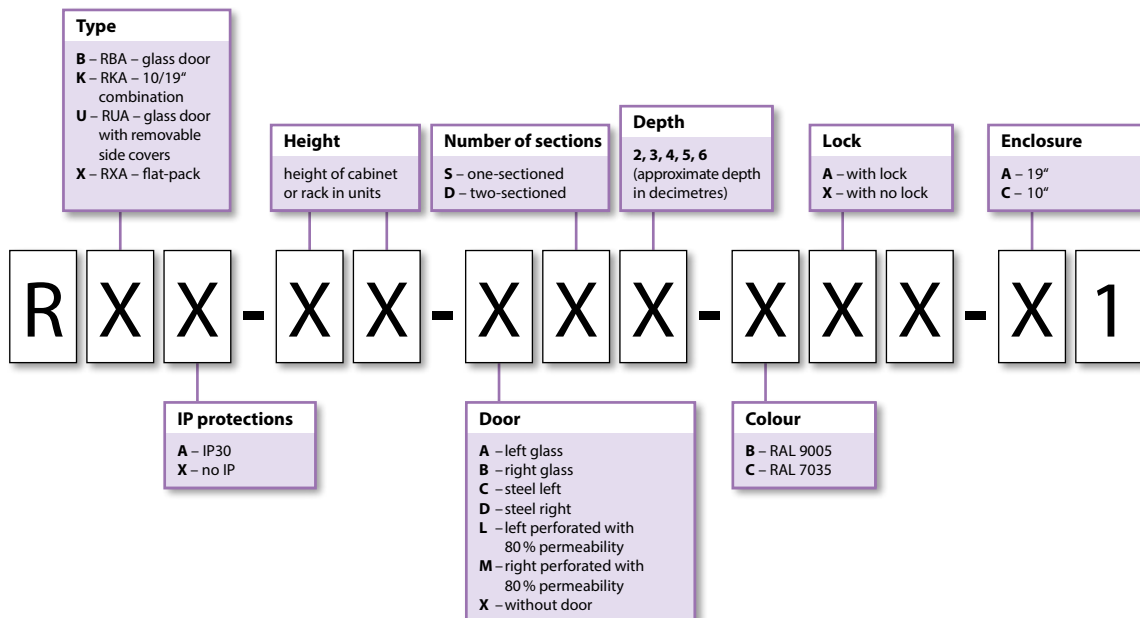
Type

**B** – RBA – glass door
**K** – RKA – 10/19" combination
**U** – RUA – glass door with removable side covers
**X** – RXA – flat-pack

Height

height of cabinet or rack in units

Number of sections

**S** – one-sectioned
**D** – two-sectioned

Depth

**2, 3, 4, 5, 6** (approximate depth in decimetres)

Lock

**A** – with lock
**X** – with no lock

Enclosure

**A** – 19"
**C** – 10"

R X X - X X - X X X - X X X - X 1

IP protections

**A** – IP30
**X** – no IP

Door

**A** – left glass
**B** – right glass
**C** – steel left
**D** – steel right
**L** – left perforated with 80 % permeability
**M** – right perforated with 80 % permeability
**X** – without door

Colour

**B** – RAL 9005
**C** – RAL 7035